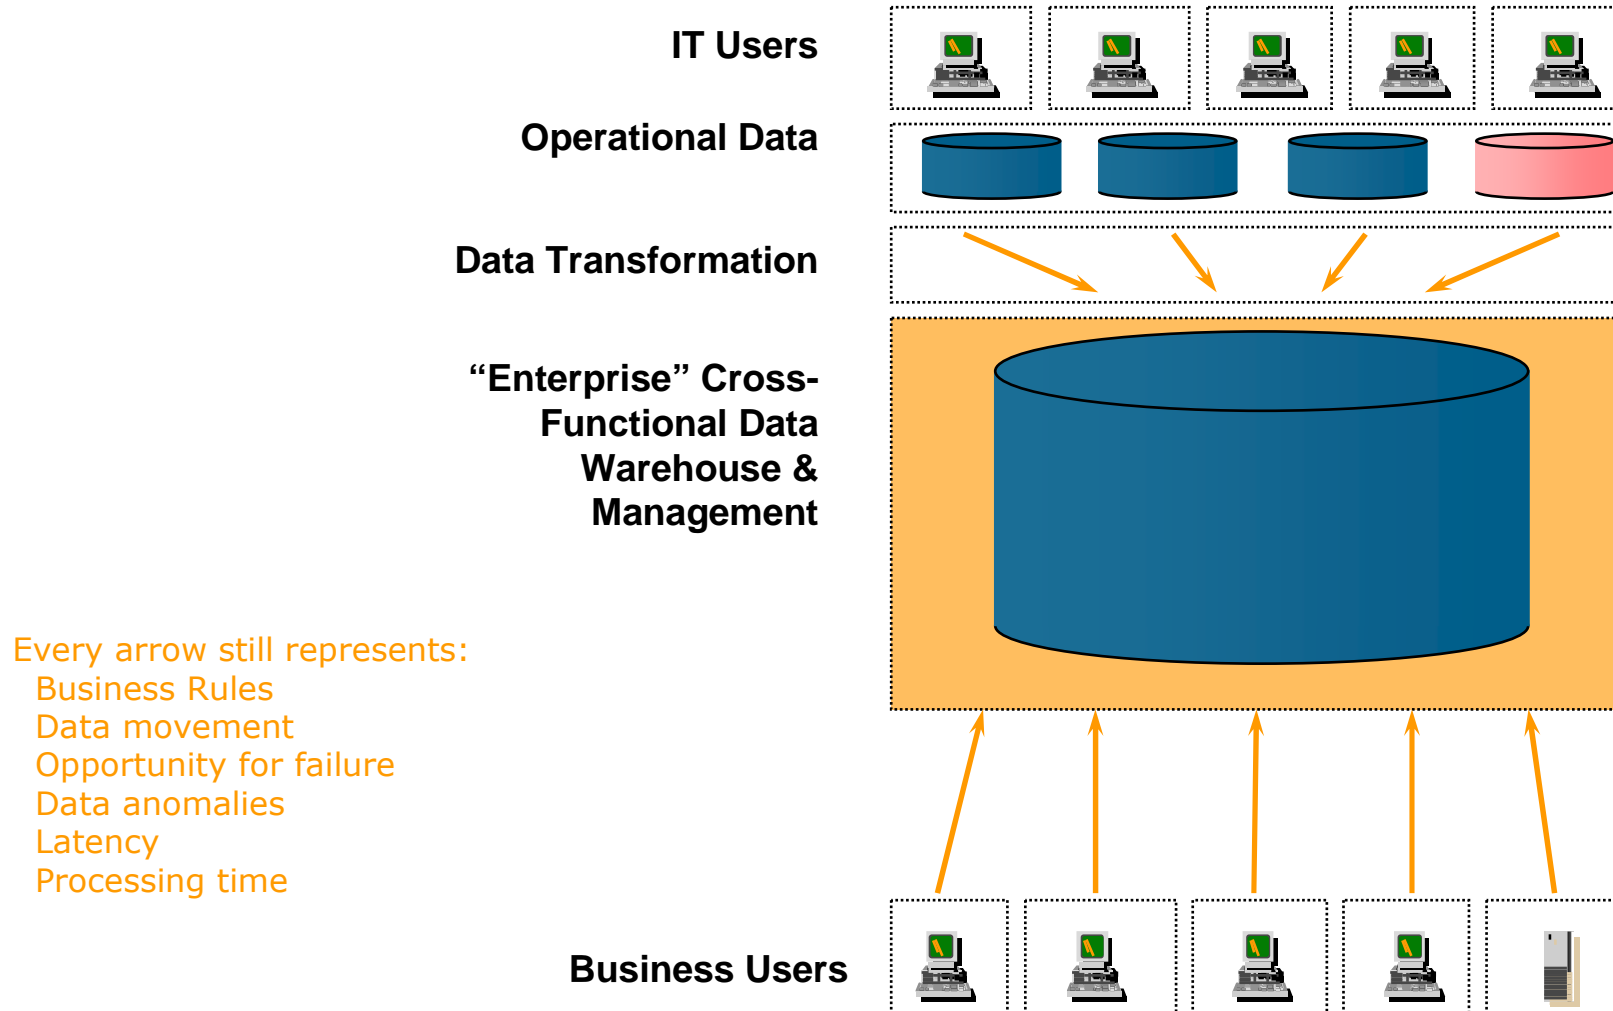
IT Users

Operational Data

Data Transformation

“Enterprise” Cross-Functional Data Warehouse & Management

Every arrow still represents:
Business Rules
Data movement
Opportunity for failure
Data anomalies
Latency
Processing time

Business Users